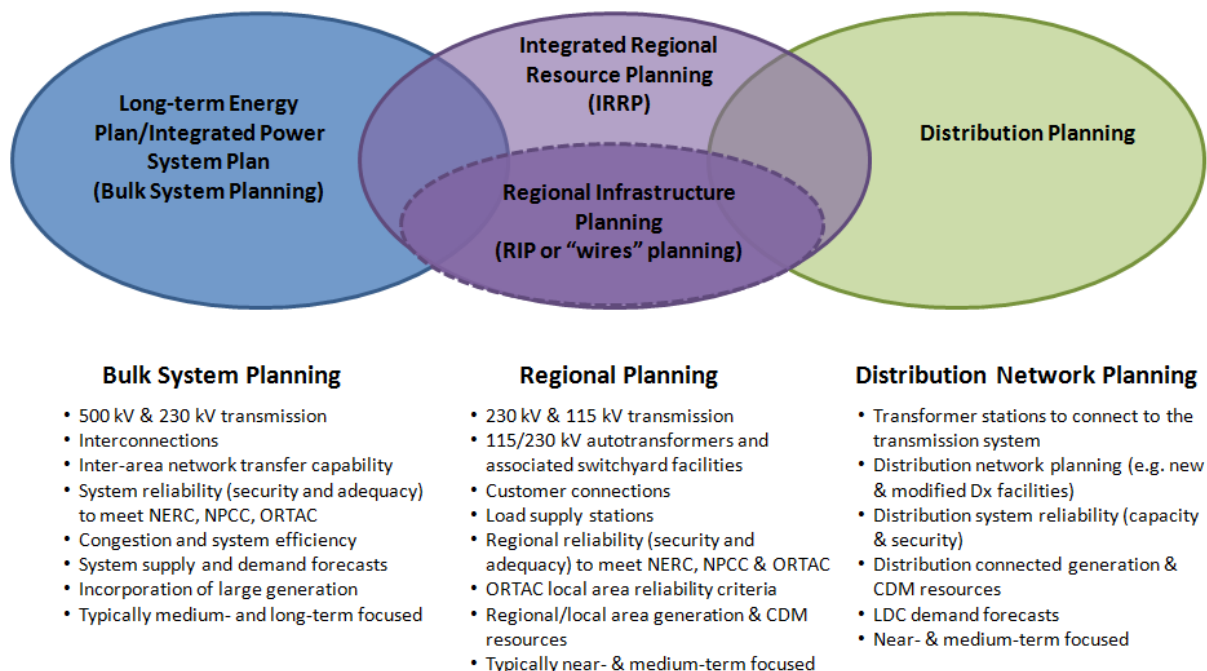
Long-term Energy Plan/Integrated Power System Plan (Bulk System Planning)

Integrated Regional Resource Planning (IRRP)

Regional Infrastructure Planning (RIP or "wires" planning)

Distribution Planning

Bulk System Planning

- 500 kV & 230 kV transmission
- Interconnections
- Inter-area network transfer capability
- System reliability (security and adequacy) to meet NERC, NPCC, ORTAC
- Congestion and system efficiency
- System supply and demand forecasts
- Incorporation of large generation
- Typically medium- and long-term focused

Regional Planning

- 230 kV & 115 kV transmission
- 115/230 kV autotransformers and associated switchyard facilities
- Customer connections
- Load supply stations
- Regional reliability (security and adequacy) to meet NERC, NPCC & ORTAC
- ORTAC local area reliability criteria
- Regional/local area generation & CDM resources
- Typically near- & medium-term focused

Distribution Network Planning

- Transformer stations to connect to the transmission system
- Distribution network planning (e.g. new & modified Dx facilities)
- Distribution system reliability (capacity & security)
- Distribution connected generation & CDM resources
- LDC demand forecasts
- Near- & medium-term focused